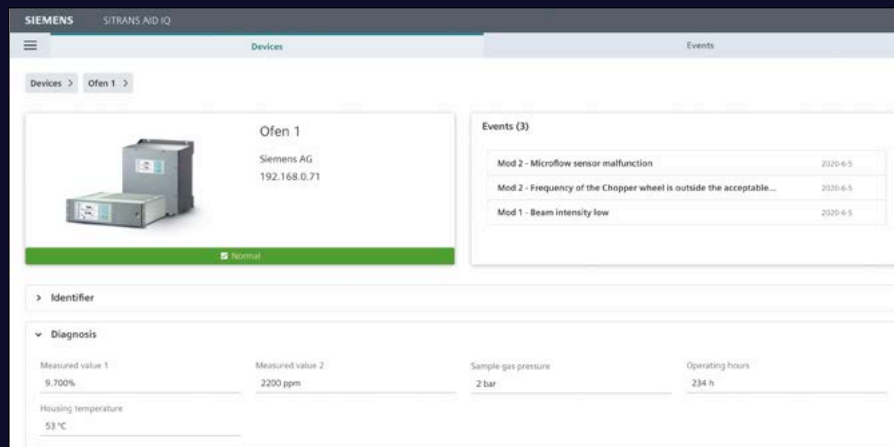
SIEMENS SITRANS AID IQ

Devices

Events

Devices > Ofen 1 >

Ofen 1

Siemens AG

192.168.0.71

Normal

Events (3)

Mod 2 - Microflow sensor malfunction 2020-6-5

Mod 2 - Frequency of the Chopper wheel is outside the acceptable... 2020-6-5

Mod 1 - Beam intensity low 2020-6-5

> Identifier

Diagnosis

Measured value 1
9.700%

Measured value 2
2200 ppm

Sample gas pressure
2 bar

Operating hours
234 h

Housing temperature
53 °C